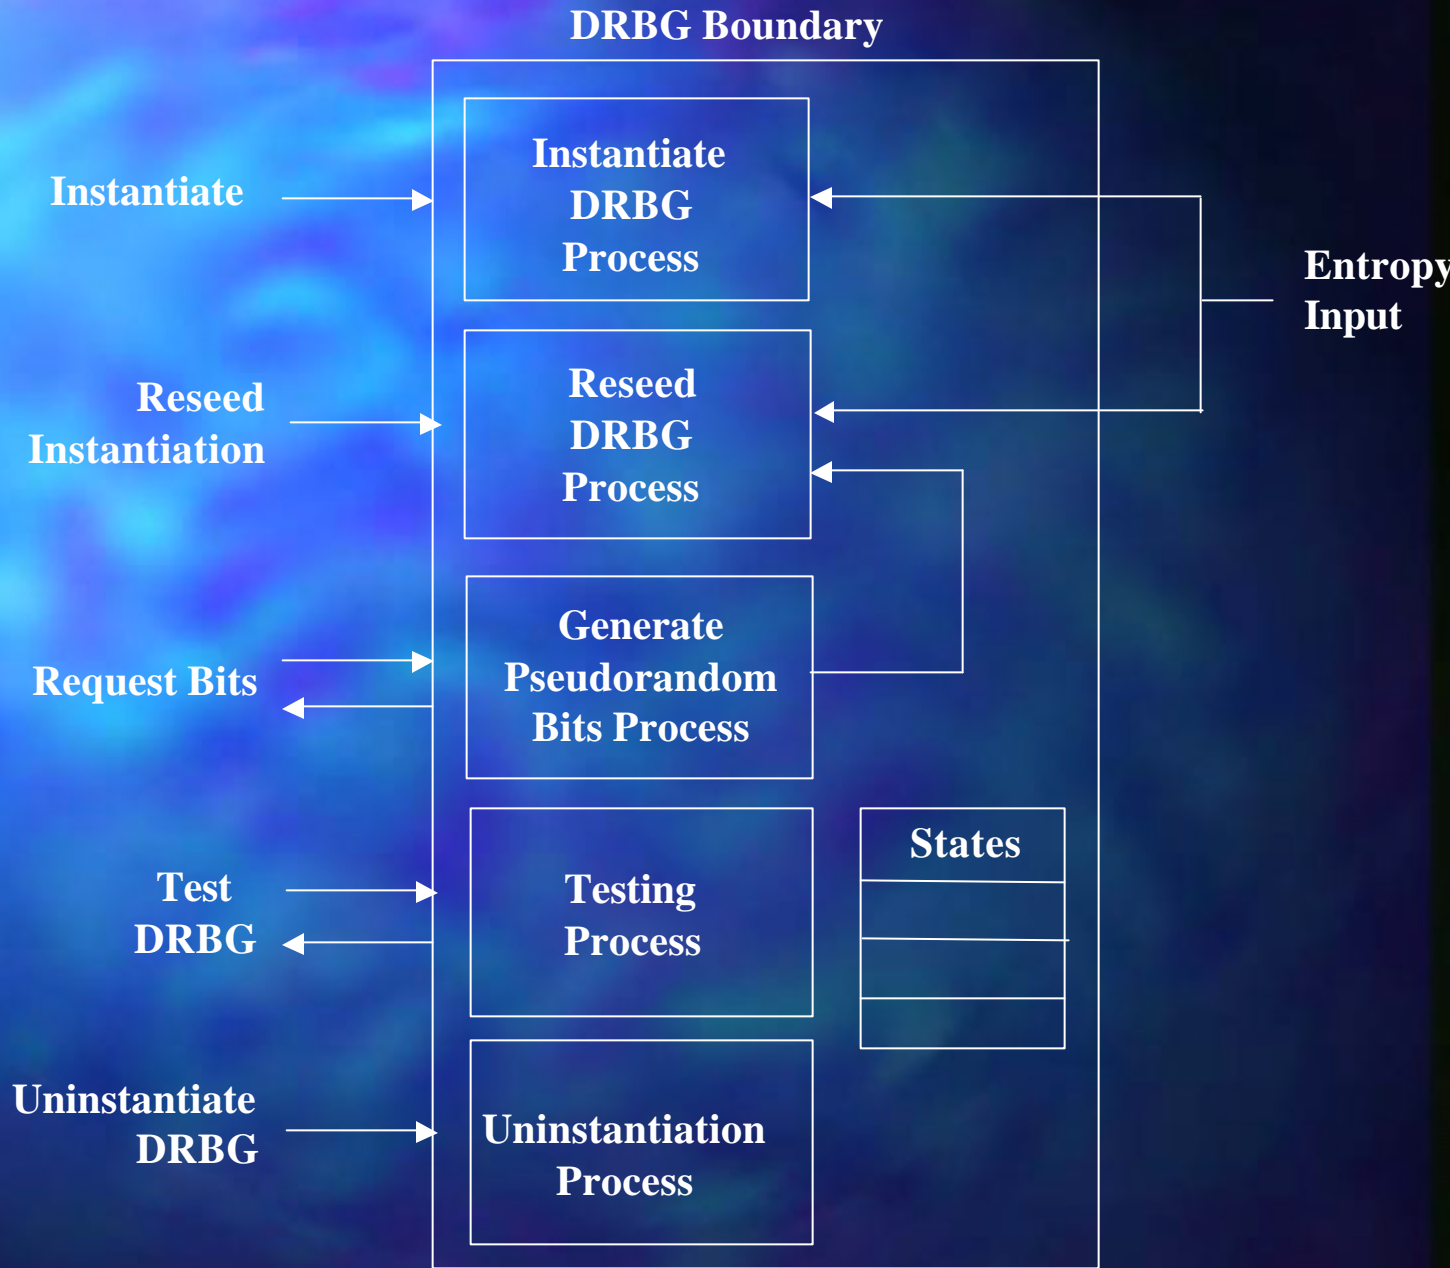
DRBG Boundary

Instantiate

Instantiate DRBG Process

Entropy Input

Reseed Instantiation

Reseed DRBG Process

Request Bits

Generate Pseudorandom Bits Process

Test DRBG

Testing Process

States

Uninstantiate DRBG

Uninstantiation Process